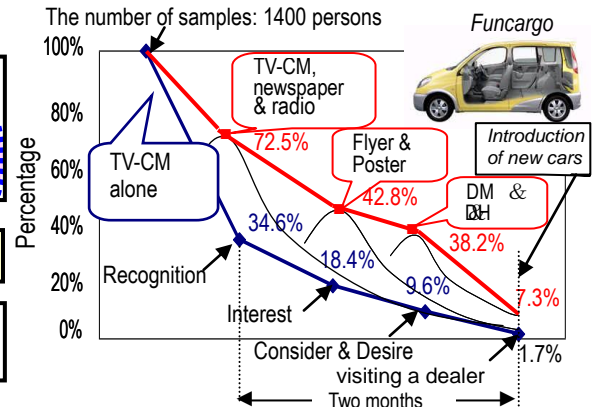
The number of samples: 1400 persons

Funcargo

100%
80%
60%
40%
20%
0%

Percentage

TV-CM, newspaper & radio

72.5%

TV-CM alone

Flyer & Poster

42.8%

DM & DH

38.2%

Introduction of new cars

34.6%

18.4%

9.6%

7.3%

1.7%

Recognition

Interest

Consider & Desire

visiting a dealer

Two months